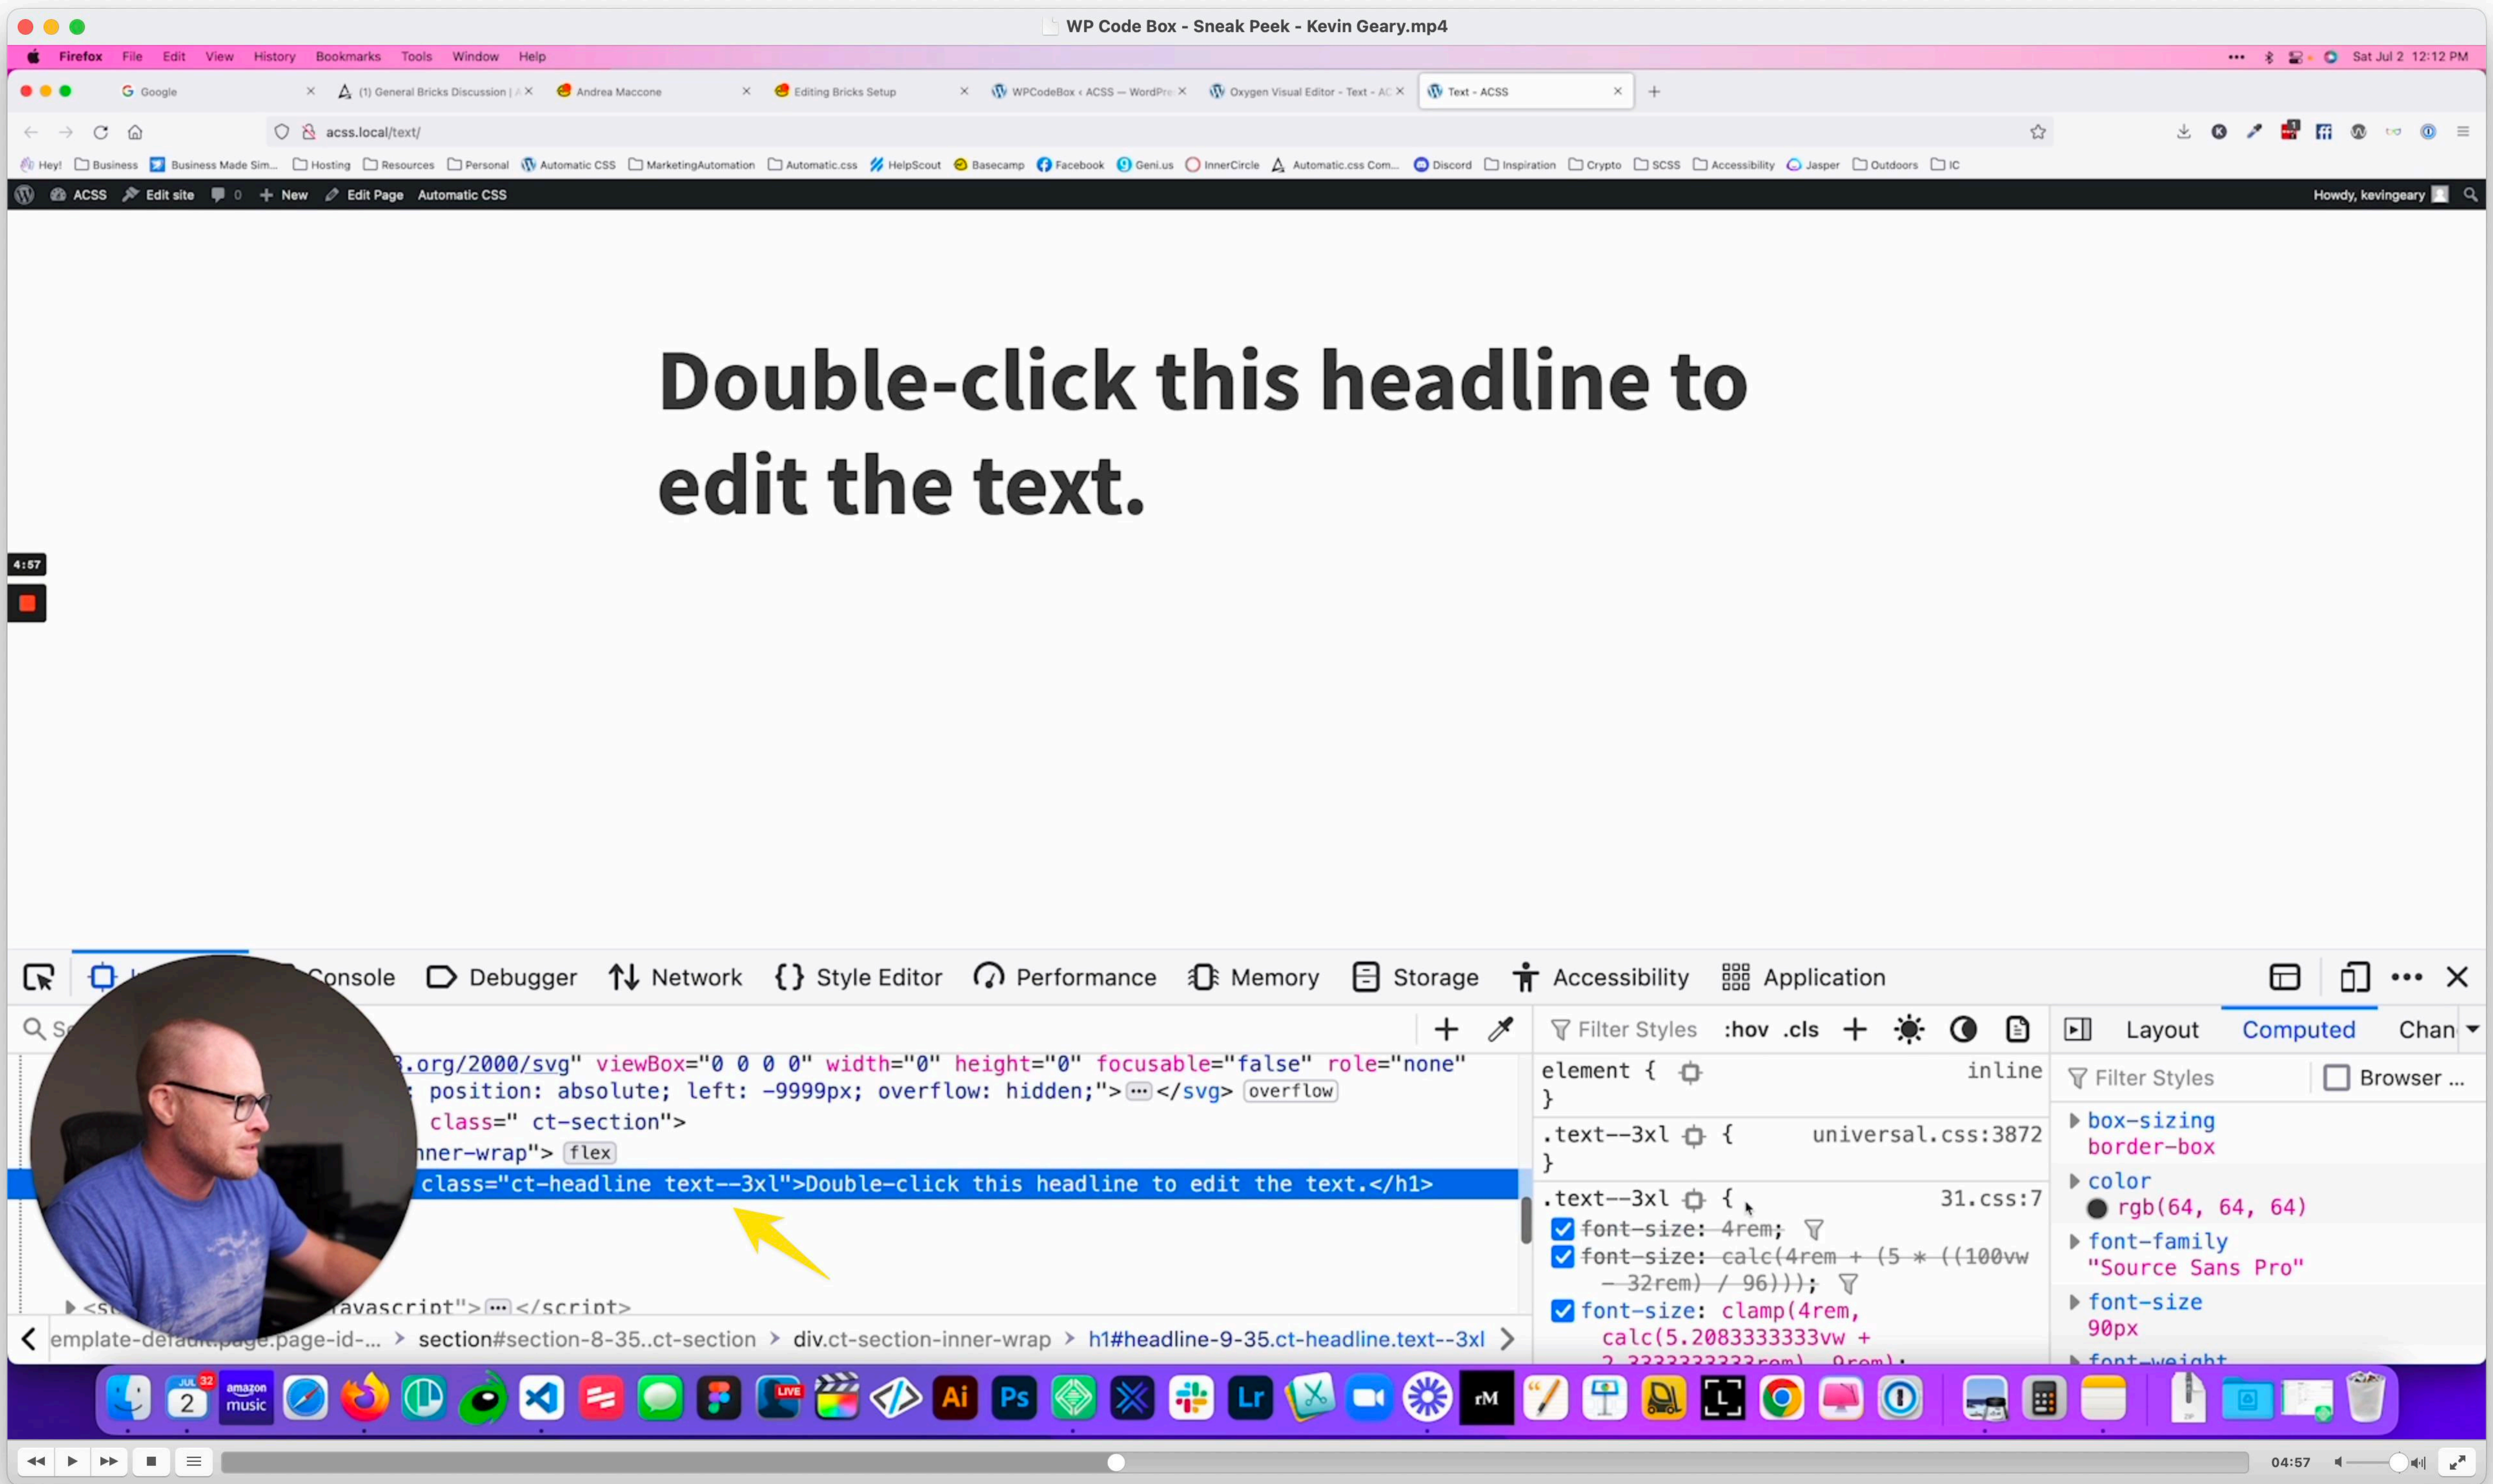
WP Code Box - Sneak Peek - Kevin Geary.mp4

Firefox File Edit View History Bookmarks Tools Window Help

Sat Jul 2 12:12 PM

Google (1) General Bricks Discussion | Andrea Maccone Editing Bricks Setup WPCodeBox ‹ ACSS — WordPre Oxygen Visual Editor - Text - AC Text - ACSS

acss.local/text/

Hey! Business Business Made Sim... Hosting Resources Personal Automatic CSS MarketingAutomation Automatic.css HelpScout Basecamp Facebook Geni.us InnerCircle Automatic.css Com... Discord Inspiration Crypto SCSS Accessibility Jasper Outdoors IC

ACSS Edit site 0 New Edit Page Automatic CSS Howdy, kevingeary

Double-click this headline to edit the text.

4:57

Console Debugger Network Style Editor Performance Memory Storage Accessibility Application

.org/2000/svg" viewBox="0 0 0 0" width="0" height="0" focusable="false" role="none"
position: absolute; left: -9999px; overflow: hidden;"> ··· </svg> overflow
class=" ct-section">
nner-wrap"> flex
class="ct-headline text--3xl">Double-click this headline to edit the text.</h1>
avascript"> ··· </script>

emplate-default.page.page-id-... > section#section-8-35..ct-section > div.ct-section-inner-wrap > h1#headline-9-35.ct-headline.text--3xl

Filter Styles :hov .cls
element { inline
}
.text--3xl { universal.css:3872
}
.text--3xl { 31.css:7
font-size: 4rem;
font-size: calc(4rem + (5 * ((100vw - 32rem) / 96)));
font-size: clamp(4rem, calc(5.2083333333vw + 

Layout Computed Chan
Filter Styles Browser ...
box-sizing
border-box
color
rgb(64, 64, 64)
font-family
"Source Sans Pro"
font-size
90px

04:57